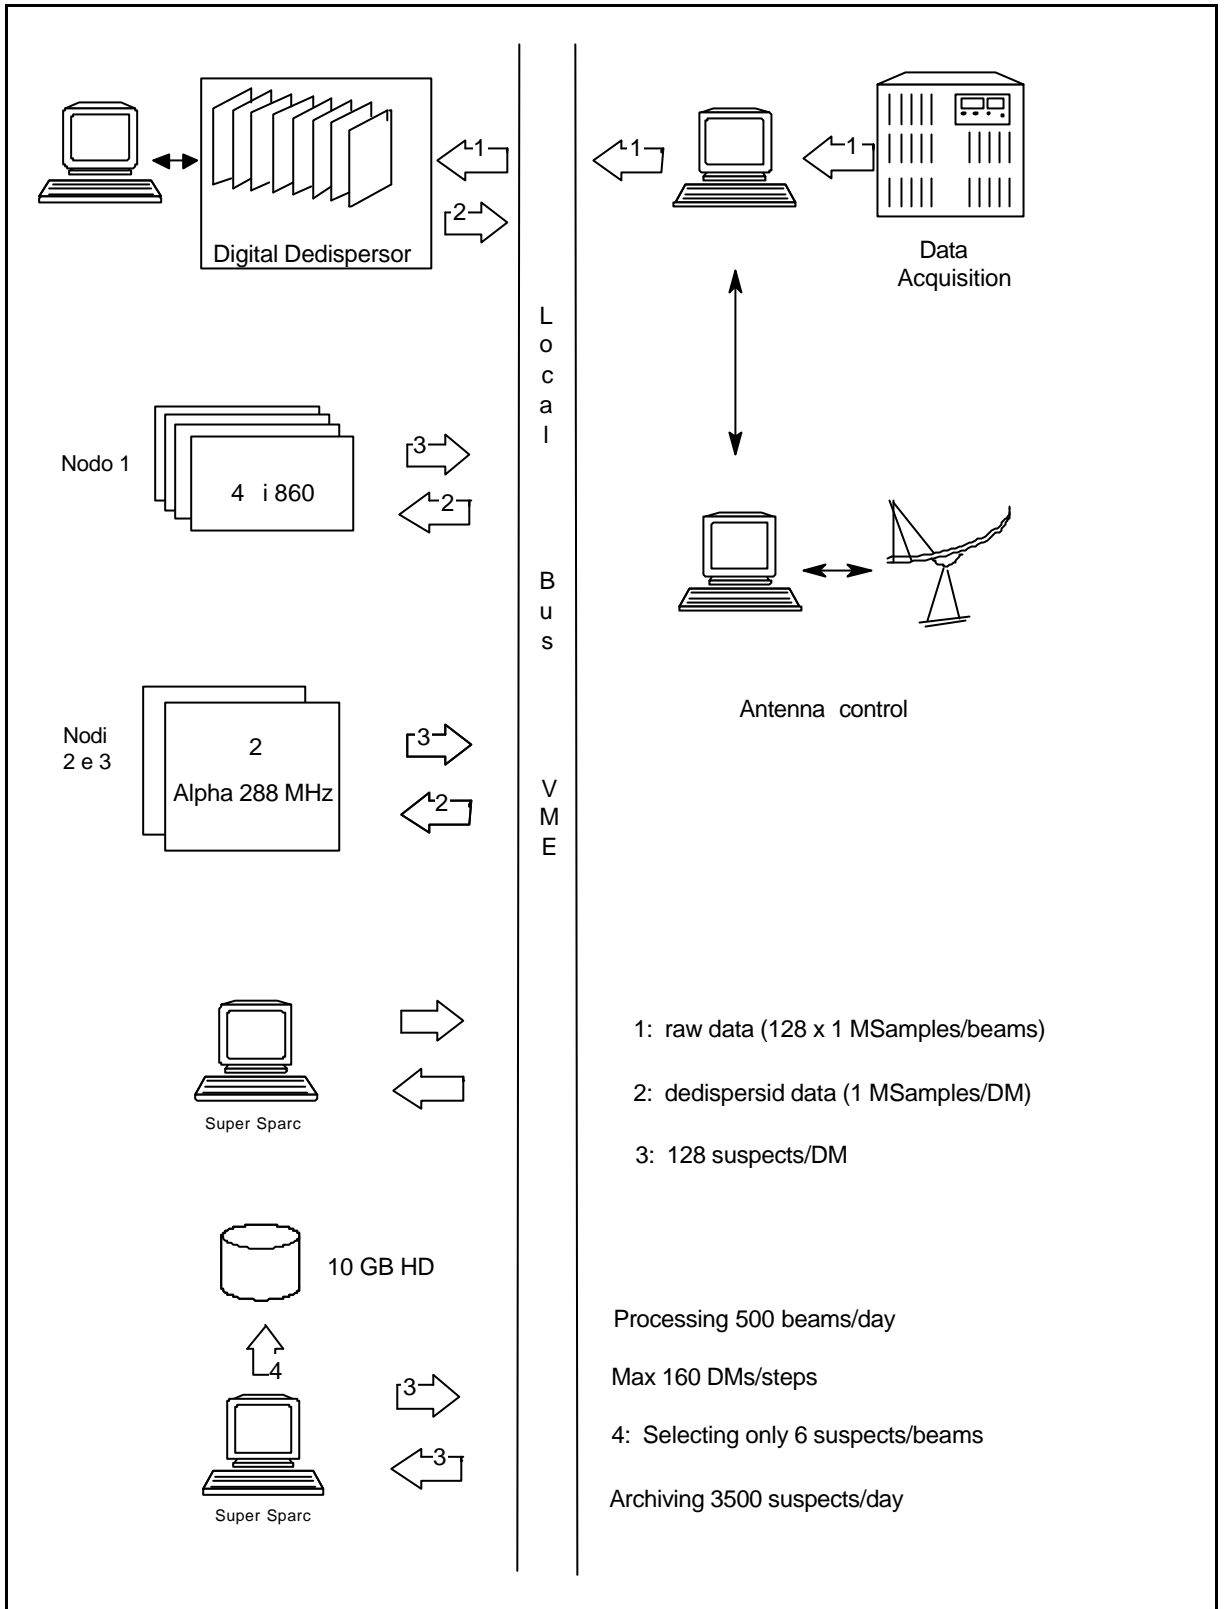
1

2

Digital Dedispersor

1

1

Data Acquisition

L
o
c
a
l

B
u
s

V
M
E

Nodo 1

4 i 860

3

2

Antenna control

Nodi 2 e 3

2

Alpha 288 MHz

3

2

Super Sparc

1: raw data (128 x 1 MSamples/beams)

2: dedispersid data (1 MSamples/DM)

3: 128 suspects/DM

10 GB HD

4

Super Sparc

3

3

Processing 500 beams/day

Max 160 DMs/steps

4: Selecting only 6 suspects/beams

Archiving 3500 suspects/day